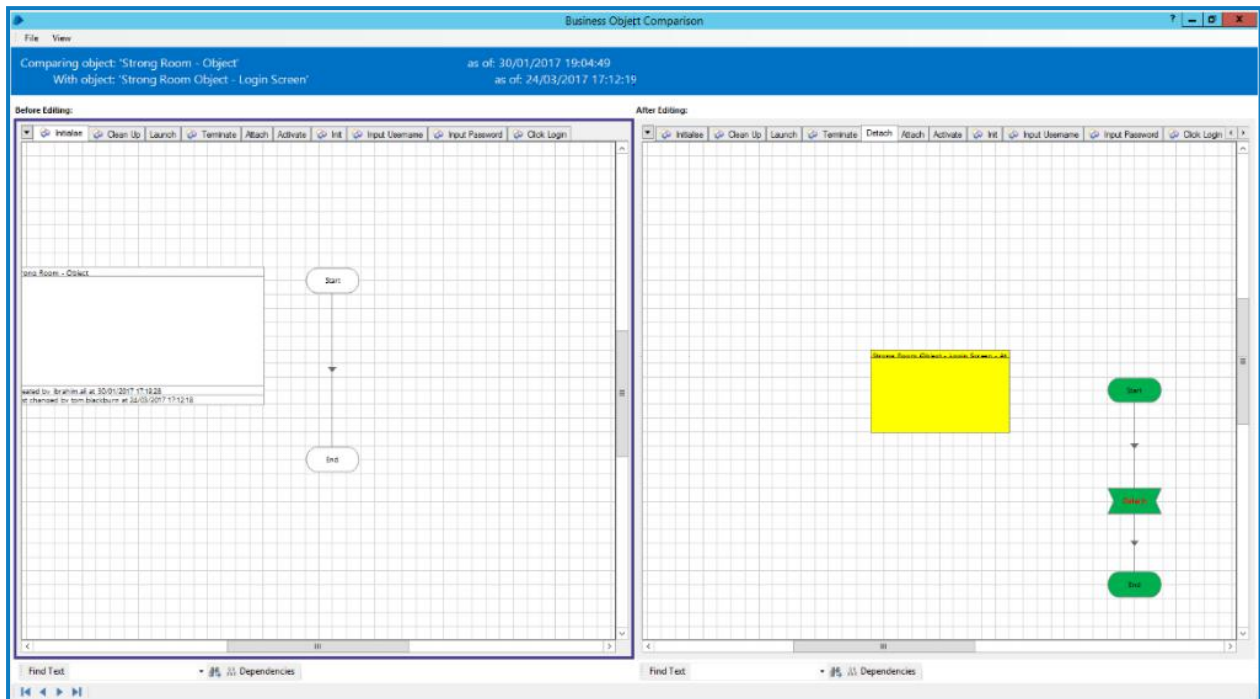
Business Objejt Comparison

File View

Comparing object: 'Strong Room - Object' as of: 30/01/2017 19:04:49
With object: 'Strong Room Object - Login Screen' as of: 24/03/2017 17:12:19

Before Editing:

Initialise | Clean Up | Launch | Terminate | Attach | Activate | Init | Input Username | Input Password | Click Login

rong Room - Object

eated by: ibrahim.ali at 30/01/2017 17:18:28
t changed by tom blackburn at 24/03/2017 17:12:18

Start

End

After Editing:

Initialise | Clean Up | Launch | Terminate | Detach | Attach | Activate | Init | Input Username | Input Password | Click Login

Strong Room Object - Login Screen - At

Start

Detach

End

Find Text
Dependencies

Find Text
Dependencies